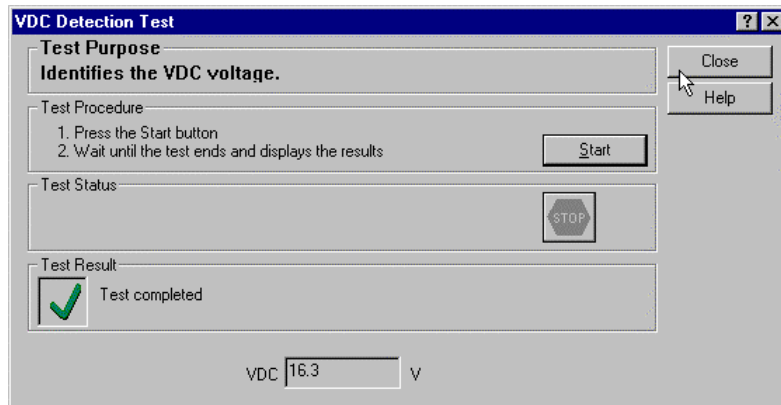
VDC Detection Test

? ×

Test Purpose
Identifies the VDC voltage.

Close

Help

Test Procedure
1. Press the Start button
2. Wait until the test ends and displays the results

Start

Test Status

STOP

Test Result

Test completed

VDC 16.3 V